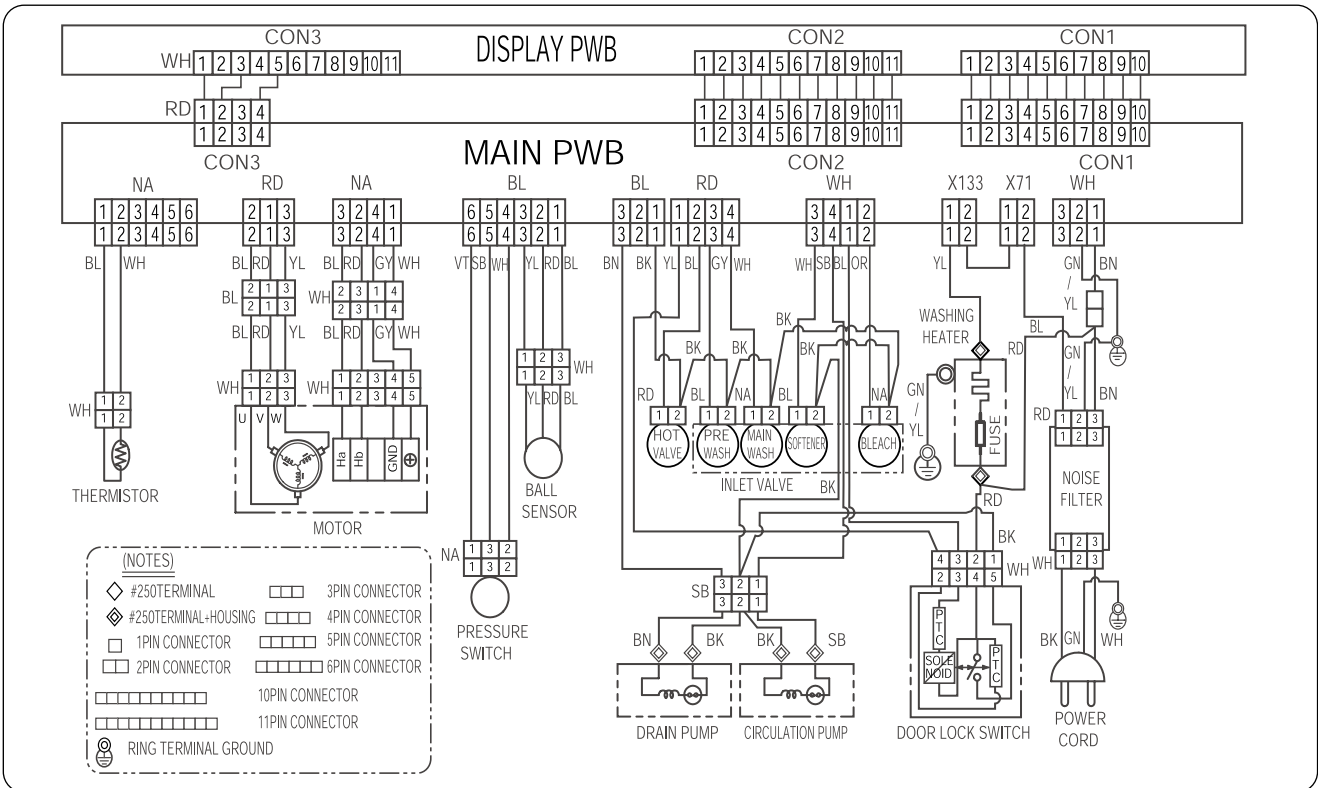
CON3
DISPLAY PWB
CON2
CON1
WH 1 2 3 4 5 6 7 8 9 10 11
1 2 3 4 5 6 7 8 9 10 11
1 2 3 4 5 6 7 8 9 10
RD 1 2 3 4
1 2 3 4
1 2 3 4 5 6 7 8 9 10 11
1 2 3 4 5 6 7 8 9 10 11
1 2 3 4 5 6 7 8 9 10
1 2 3 4 5 6 7 8 9 10
CON3
MAIN PWB
CON2
CON1
NA
RD
NA
BL
BL
RD
WH
X133
X71
WH
1 2 3 4 5 6
1 2 3 4 5 6
2 1 3
2 1 3
3 2 4 1
3 2 4 1
6 5 4 3 2 1
6 5 4 3 2 1
3 2 1
3 2 1
1 2 3 4
1 2 3 4
3 4 1 2
3 4 1 2
1 2
1 2
1 2
1 2
3 2 1
3 2 1
BL WH
BL RD YL
BL RD GY WH
VT SB WH YL RD BL
BN BK YL BL GY WH
WH SB BL OR
YL
GN / YL BN
BL 2 1 3
2 1 3
WH 2 3 1 4
2 3 1 4
BL RD YL
BL RD GY WH
BK
WASHING HEATER
BL
WH 1 2 3
1 2 3
WH 1 2 3 4 5
1 2 3 4 5
1 2 3
1 2 3 WH
YL RD BL
BK
BK
BK
NA
RD
GN / YL
BN
WH 1 2
1 2
U V W
Ha Hb GND ⊕
RD BL NA BL
1 2 1 2 1 2 1 2 1 2
HOT VALVE
PRE WASH
MAIN WASH
SOFTENER
BLEACH
GN / YL
FUSE
RD 1 2 3
1 2 3
NOISE FILTER
THERMISTOR
BALL SENSOR
INLET VALVE
BK
RD
MOTOR
BK
(NOTES)
◇ #250TERMINAL
3PIN CONNECTOR
◈ #250TERMINAL+HOUSING
4PIN CONNECTOR
1PIN CONNECTOR
5PIN CONNECTOR
2PIN CONNECTOR
6PIN CONNECTOR
10PIN CONNECTOR
11PIN CONNECTOR
RING TERMINAL GROUND
NA 1 3 2
1 3 2
PRESSURE SWITCH
SB 3 2 1
3 2 1
BN BK
BK SB
DRAIN PUMP
CIRCULATION PUMP
4 3 2 1
2 3 4 5 WH
PTC
SOLE NOID
PTC
DOOR LOCK SWITCH
1 2 3
1 2 3
WH
BK GN WH
POWER CORD